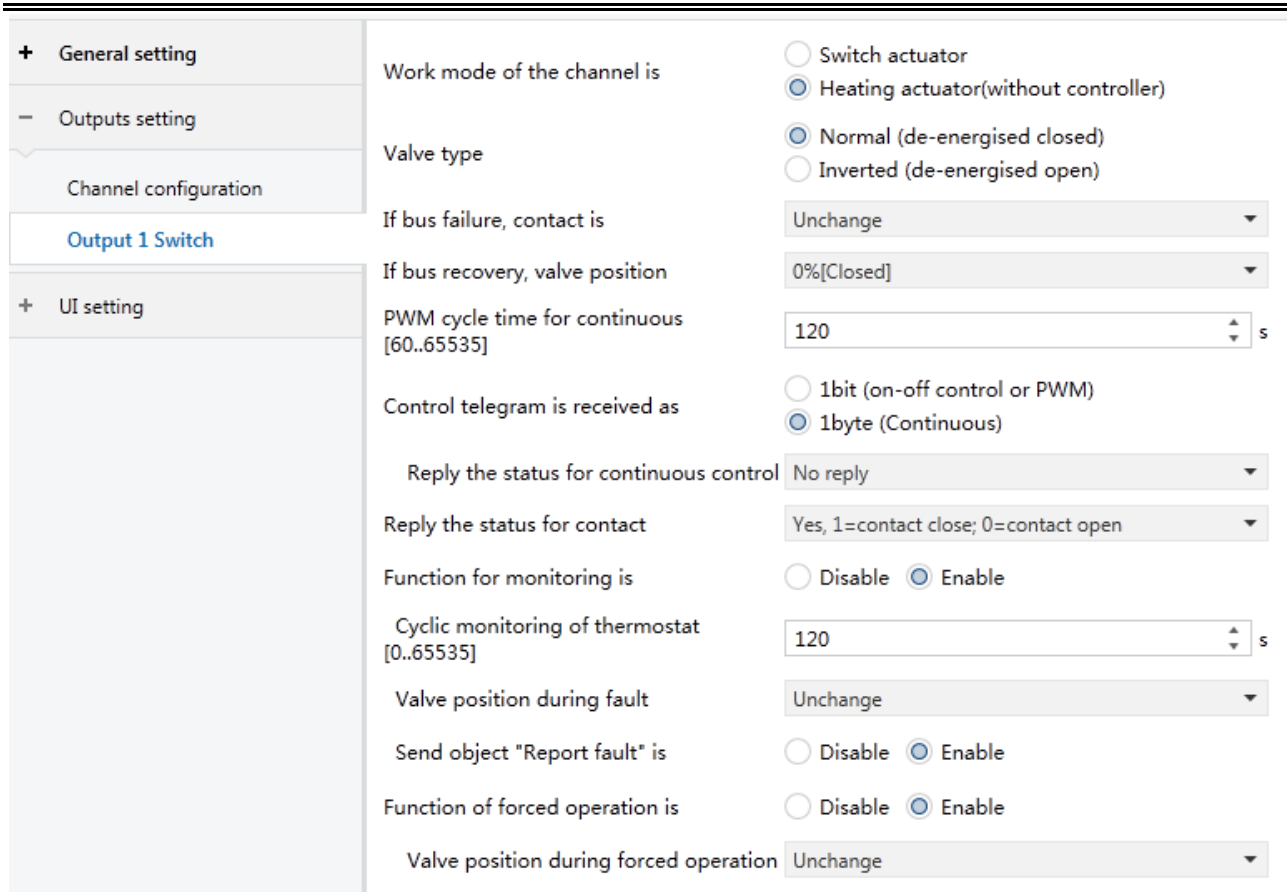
+ General setting

− Outputs setting

Channel configuration

Output 1 Switch

+ UI setting

Work mode of the channel is
Switch actuator
Heating actuator(without controller)

Valve type
Normal (de-energised closed)
Inverted (de-energised open)

If bus failure, contact is
Unchange

If bus recovery, valve position
0%[Closed]

PWM cycle time for continuous [60..65535]
120
s

Control telegram is received as
1bit (on-off control or PWM)
1byte (Continuous)

Reply the status for continuous control
No reply

Reply the status for contact
Yes, 1=contact close; 0=contact open

Function for monitoring is
Disable
Enable

Cyclic monitoring of thermostat [0..65535]
120
s

Valve position during fault
Unchange

Send object "Report fault" is
Disable
Enable

Function of forced operation is
Disable
Enable

Valve position during forced operation
Unchange